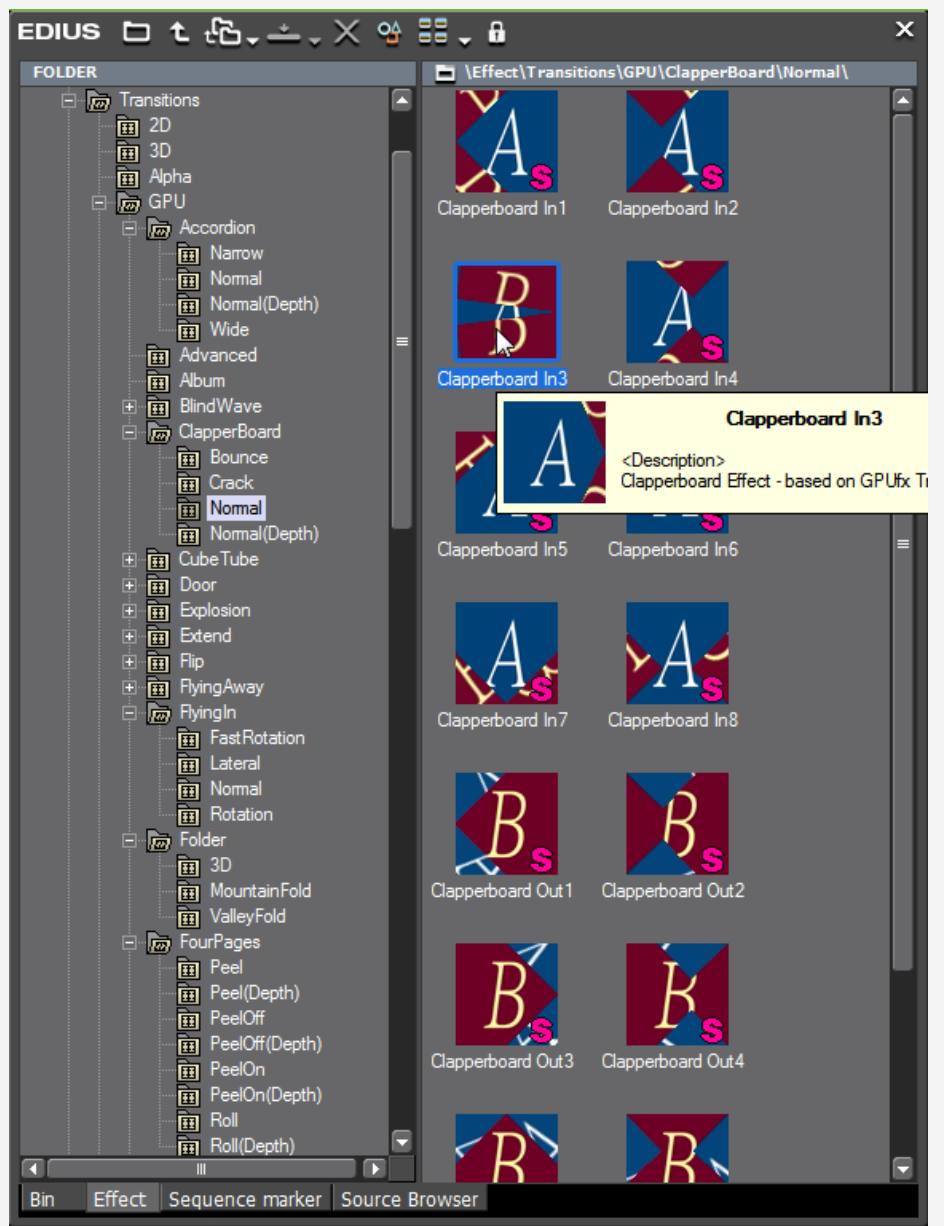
EDIUS

FOLDER

Transitions
2D
3D
Alpha
GPU
Accordion
Narrow
Normal
Normal(Depth)
Wide
Advanced
Album
BlindWave
ClapperBoard
Bounce
Crack
Normal
Normal(Depth)
CubeTube
Door
Explosion
Extend
Flip
FlyingAway
FlyingIn
FastRotation
Lateral
Normal
Rotation
Folder
3D
MountainFold
ValleyFold
FourPages
Peel
Peel(Depth)
PeelOff
PeelOff(Depth)
PeelOn
PeelOn(Depth)
Roll
Roll(Depth)

\Effect\Transitions\GPU\ClapperBoard\Normal\

Clapperboard In1
Clapperboard In2
Clapperboard In3
Clapperboard In4

Clapperboard In3
<Description>
Clapperboard Effect - based on GPUfx Tr

Clapperboard In5
Clapperboard In6
Clapperboard In7
Clapperboard In8
Clapperboard Out1
Clapperboard Out2
Clapperboard Out3
Clapperboard Out4

Bin | Effect | Sequence marker | Source Browser